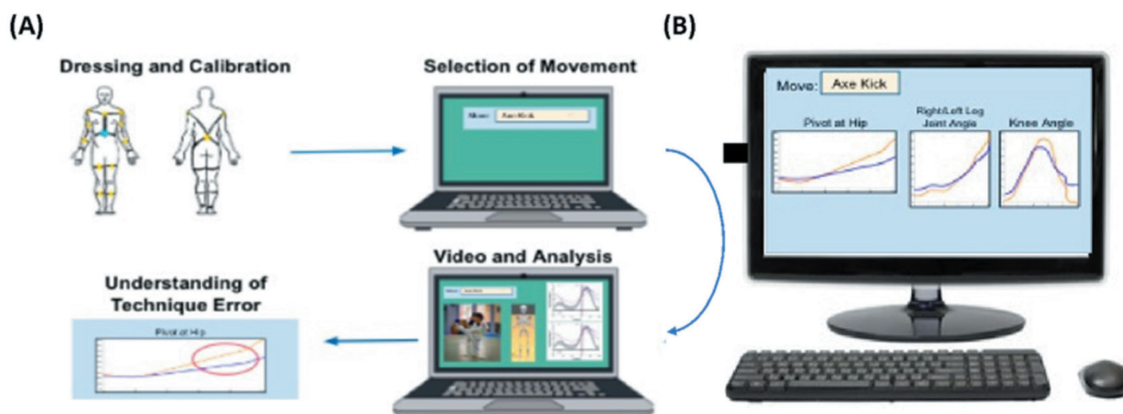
(A)

Dressing and Calibration

Selection of Movement

Move: Axe Kick

Video and Analysis

Move: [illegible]

Understanding of Technique Error

Pivot at Hip

(B)

Move: Axe Kick

Pivot at Hip

Right/Left Leg Joint Angle

Knee Angle